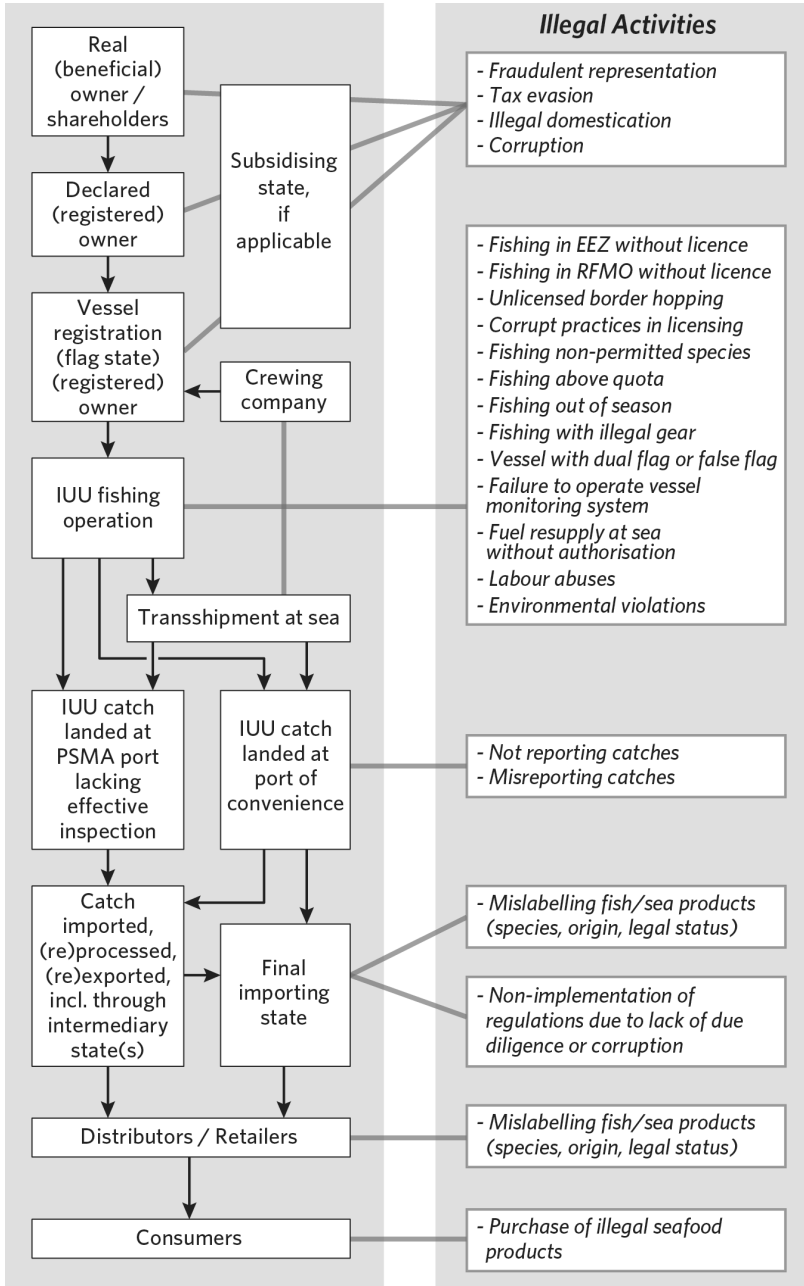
Illegal Activities

Real (beneficial) owner / shareholders

Subsidising state, if applicable

- Fraudulent representation
- Tax evasion
- Illegal domestication
- Corruption

Declared (registered) owner

Vessel registration (flag state) (registered) owner

Crewing company

- Fishing in EEZ without licence
- Fishing in RFMO without licence
- Unlicensed border hopping
- Corrupt practices in licensing
- Fishing non-permitted species
- Fishing above quota
- Fishing out of season
- Fishing with illegal gear
- Vessel with dual flag or false flag
- Failure to operate vessel monitoring system
- Fuel resupply at sea without authorisation
- Labour abuses
- Environmental violations

IUU fishing operation

Transshipment at sea

IUU catch landed at PSMA port lacking effective inspection

IUU catch landed at port of convenience

- Not reporting catches
- Misreporting catches

Catch imported, (re)processed, (re)exported, incl. through intermediary state(s)

Final importing state

- Mislabelling fish/sea products (species, origin, legal status)

- Non-implementation of regulations due to lack of due diligence or corruption

Distributors / Retailers

- Mislabelling fish/sea products (species, origin, legal status)

Consumers

- Purchase of illegal seafood products